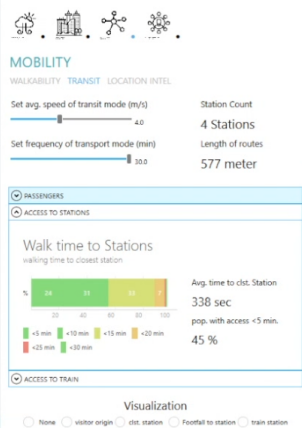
MOBILITY

WALKABILITY TRANSIT LOCATION INTEL

Set avg. speed of transit mode (m/s)

4.0

Set frequency of transport mode (min)

30.0

Station Count

4 Stations

Length of routes

577 meter

PASSENGERS

ACCESS TO STATIONS

Walk time to Stations

walking time to closest station

%

24 31 31 7

20 40 60 80 100

<5 min <10 min <15 min <20 min <25 min <30 min

Avg. time to clst. Station

338 sec

pop. with access <5 min.

45 %

ACCESS TO TRAIN

Visualization

None visitor origin clst. station Footfall to station train station